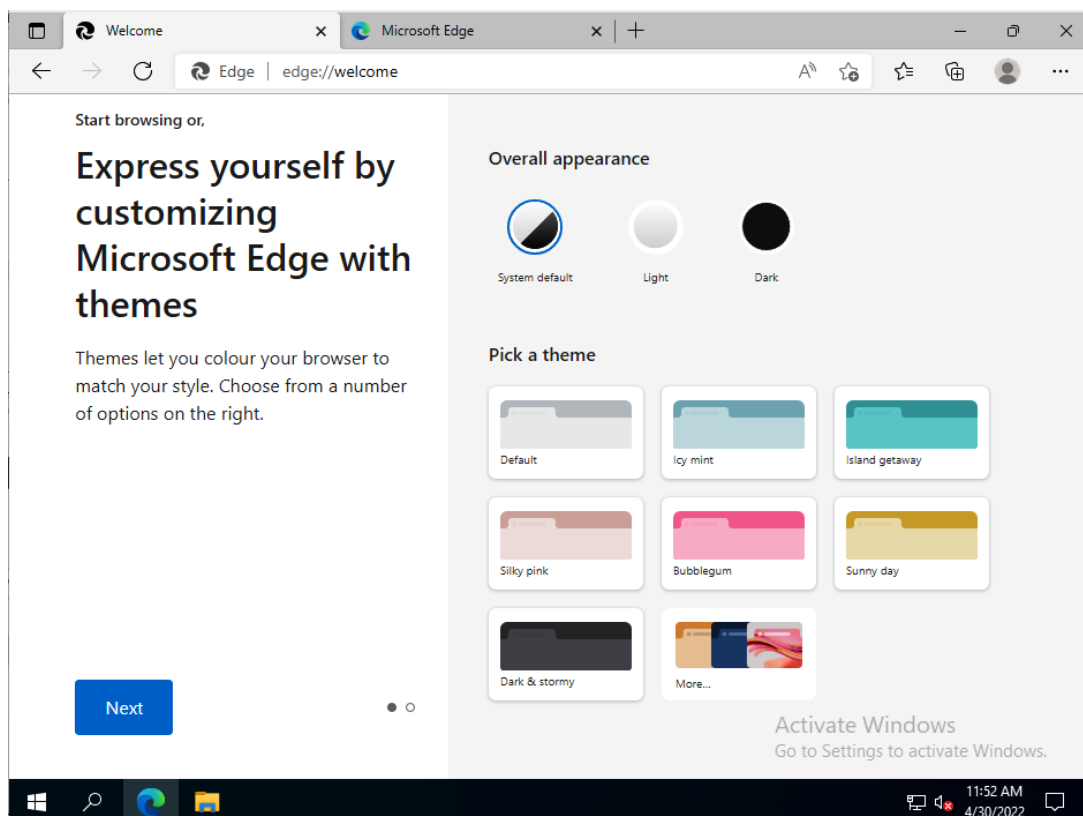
Welcome

Microsoft Edge

Edge | edge://welcome

Start browsing or,

Express yourself by customizing Microsoft Edge with themes

Themes let you colour your browser to match your style. Choose from a number of options on the right.

Next

Overall appearance

System default

Light

Dark

Pick a theme

Default

Icy mint

Island getaway

Silky pink

Bubblegum

Sunny day

Dark & stormy

More...

Activate Windows
Go to Settings to activate Windows.

11:52 AM
4/30/2022